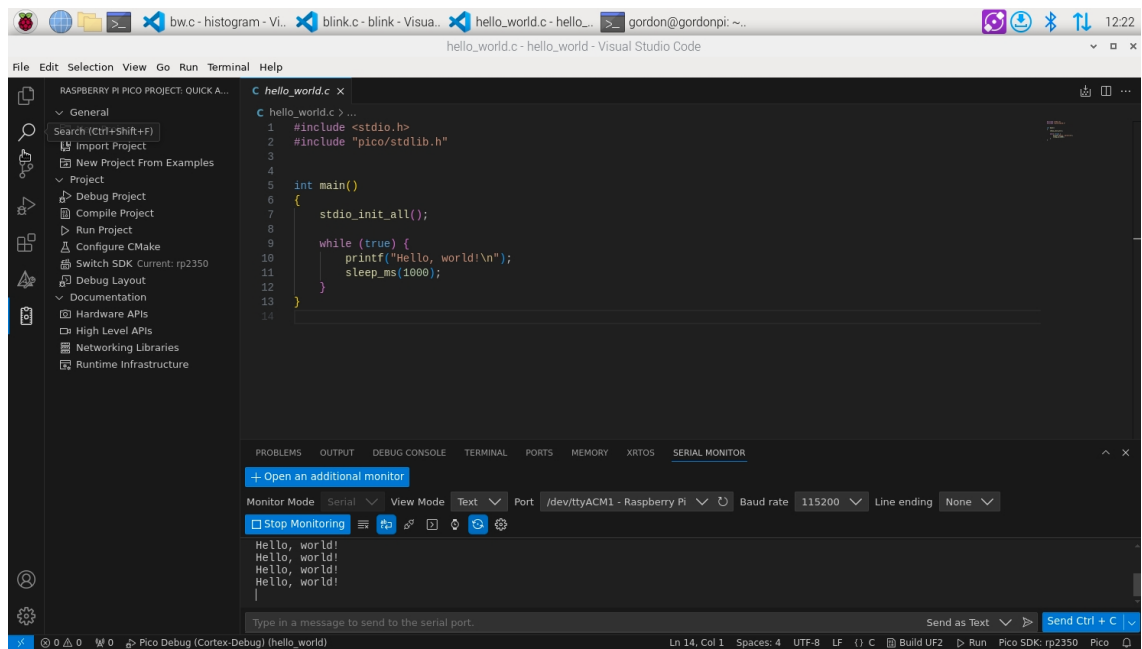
bw.c - histogram - Vi.. blink.c - blink - Visua.. hello_world.c - hello_... gordon@gordonpi: ~... 12:22

hello_world.c - hello_world - Visual Studio Code

File Edit Selection View Go Run Terminal Help

RASPBERRY PI PICO PROJECT: QUICK A...
General
Search (Ctrl+Shift+F)
Import Project
New Project From Examples
Project
Debug Project
Compile Project
Run Project
Configure CMake
Switch SDK Current: rp2350
Debug Layout
Documentation
Hardware APIs
High Level APIs
Networking Libraries
Runtime Infrastructure

C hello_world.c ×

C hello_world.c > ...

```
1  #include <stdio.h>
2  #include "pico/stdlib.h"
3
4
5  int main()
6  {
7      stdio_init_all();
8
9      while (true) {
10         printf("Hello, world!\n");
11         sleep_ms(1000);
12     }
13 }
14
```

PROBLEMS OUTPUT DEBUG CONSOLE TERMINAL PORTS MEMORY XRTOS SERIAL MONITOR

+ Open an additional monitor

Monitor Mode Serial View Mode Text Port /dev/ttyACM1 - Raspberry Pi Baud rate 115200 Line ending None

Stop Monitoring

Hello, world!
Hello, world!
Hello, world!
Hello, world!

Type in a message to send to the serial port. Send as Text Send Ctrl + C

⊗ 0 ⚠ 0 ⓦ 0 Pico Debug (Cortex-Debug) (hello_world) Ln 14, Col 1 Spaces: 4 UTF-8 LF {} C Build UF2 ▷ Run Pico SDK: rp2350 Pico